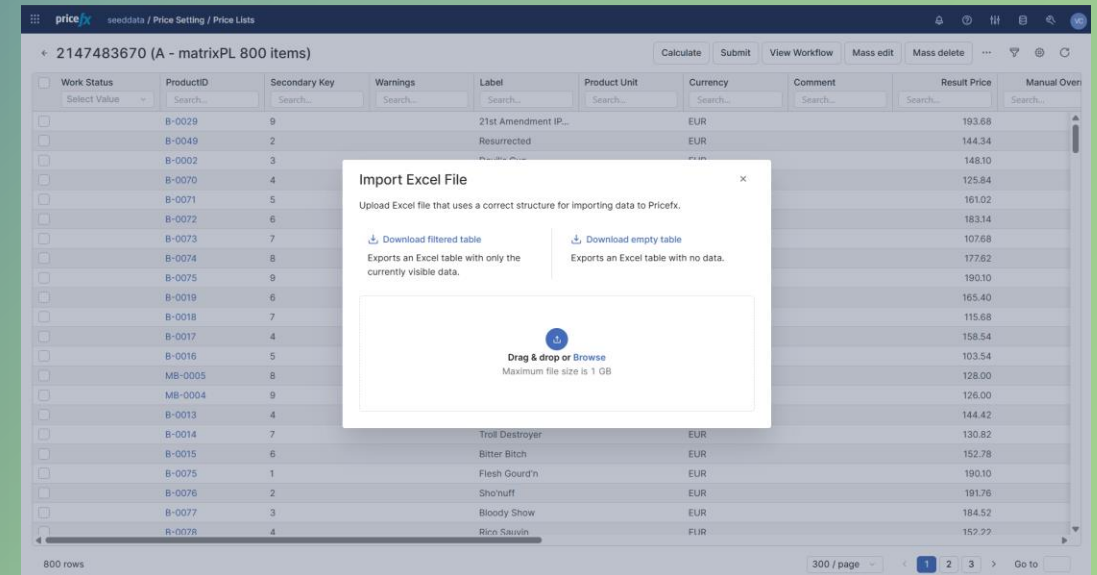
pricefx seeddata / Price Setting / Price Lists

VC

← 2147483670 (A - matrixPL 800 items)

Calculate Submit View Workflow Mass edit Mass delete ···

| Work Status | ProductID | Secondary Key | Warnings | Label | Product Unit | Currency | Comment | Result Price | Manual Overr |
|---|---|---|---|---|---|---|---|---|---|
| Select Value | Search... | Search... | Search... | Search... | Search... | Search... | Search... | Search... | Search... |
| | B-0029 | 9 | | 21st Amendment IP... | | EUR | | 193.68 | |
| | B-0049 | 2 | | Resurrected | | EUR | | 144.34 | |
| | B-0002 | 3 | | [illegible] | | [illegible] | | 148.10 | |
| | B-0070 | 4 | | | | | | 125.84 | |
| | B-0071 | 5 | | | | | | 161.02 | |
| | B-0072 | 6 | | | | | | 183.14 | |
| | B-0073 | 7 | | | | | | 107.68 | |
| | B-0074 | 8 | | | | | | 177.62 | |
| | B-0075 | 9 | | | | | | 190.10 | |
| | B-0019 | 6 | | | | | | 165.40 | |
| | B-0018 | 7 | | | | | | 115.68 | |
| | B-0017 | 4 | | | | | | 158.54 | |
| | B-0016 | 5 | | | | | | 103.54 | |
| | MB-0005 | 8 | | | | | | 128.00 | |
| | MB-0004 | 9 | | | | | | 126.00 | |
| | B-0013 | 4 | | | | | | 144.42 | |
| | B-0014 | 7 | | Troll Destroyer | | EUR | | 130.82 | |
| | B-0015 | 6 | | Bitter Bitch | | EUR | | 152.78 | |
| | B-0075 | 1 | | Flesh Gourd'n | | EUR | | 190.10 | |
| | B-0076 | 2 | | Sho'nuff | | EUR | | 191.76 | |
| | B-0077 | 3 | | Bloody Show | | EUR | | 184.52 | |
| | B-0078 | 4 | | Rico Sauvin | | EUR | | 152.22 | |

Import Excel File ×

Upload Excel file that uses a correct structure for importing data to Pricefx.

Download filtered table
Exports an Excel table with only the currently visible data.

Download empty table
Exports an Excel table with no data.

Drag & drop or Browse
Maximum file size is 1 GB

800 rows

300 / page < 1 2 3 > Go to